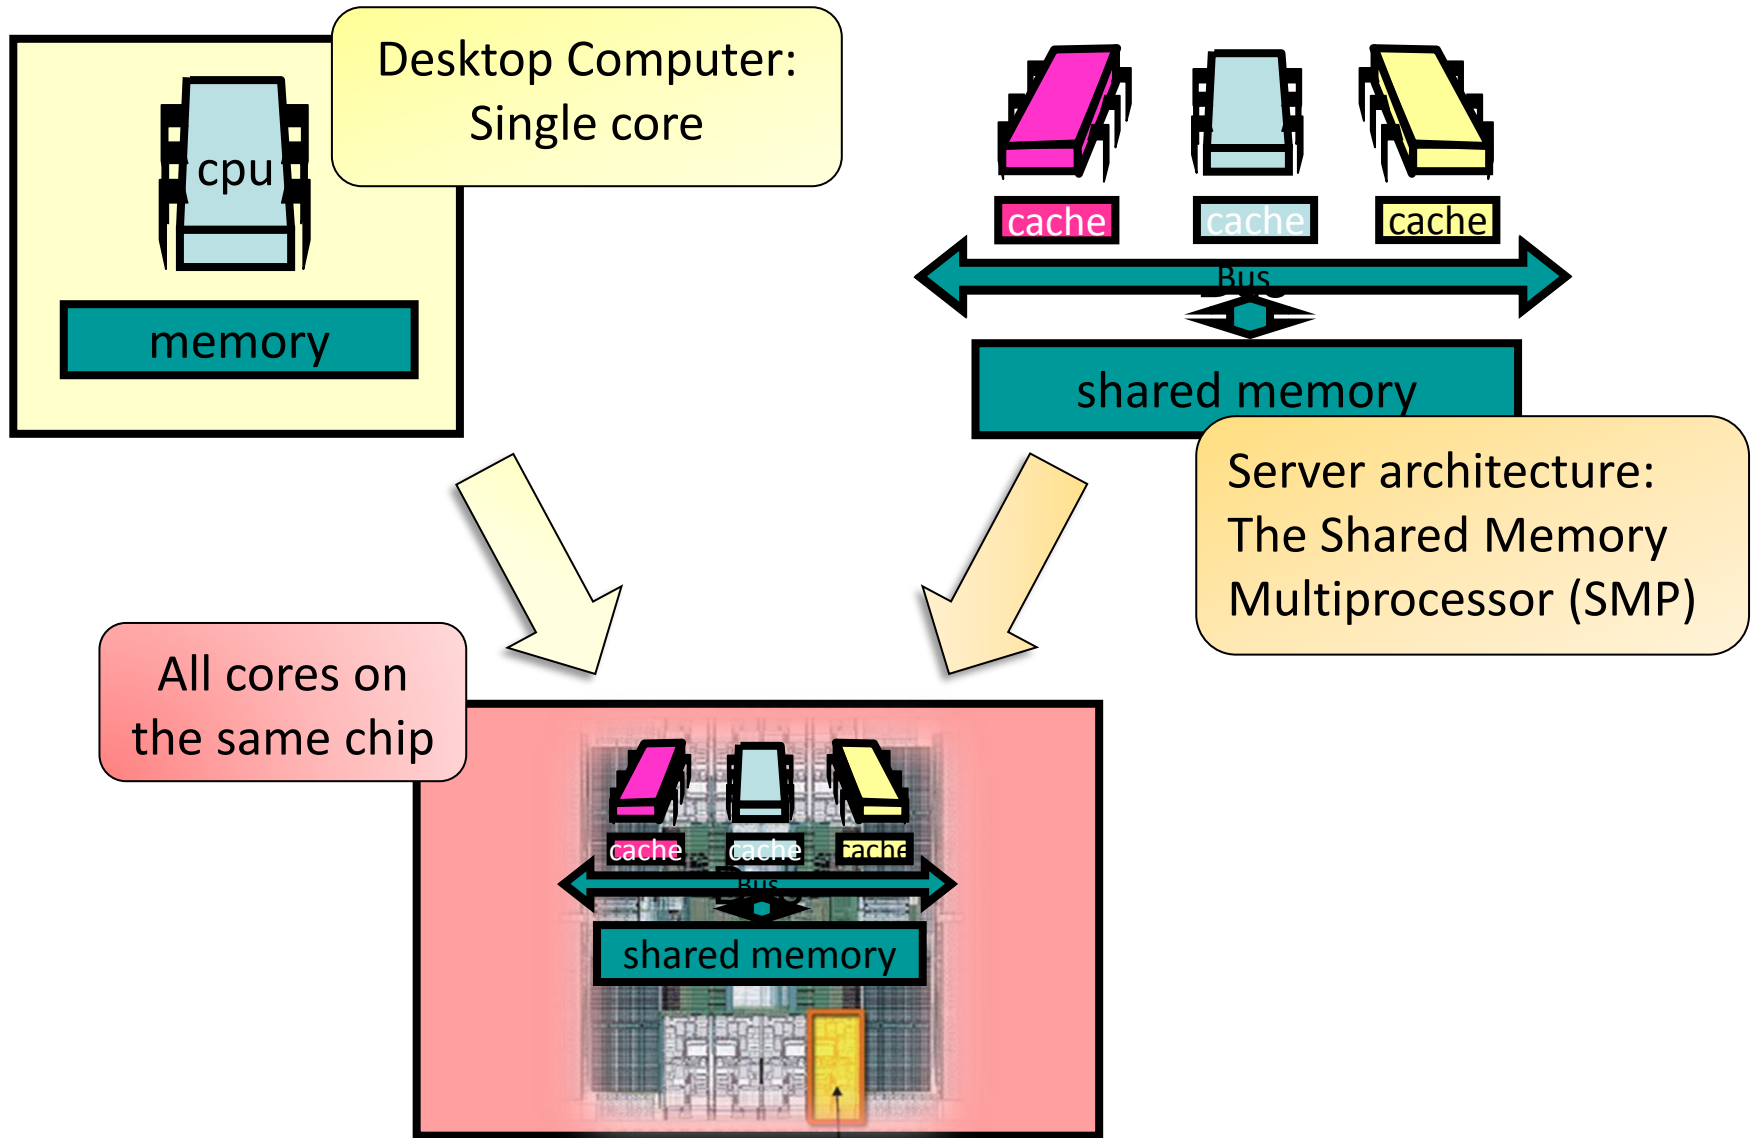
cpu

memory

Desktop Computer:
Single core

cache cache cache

Bus

shared memory

Server architecture:
The Shared Memory
Multiprocessor (SMP)

All cores on the same chip

cache cache cache

Bus

shared memory